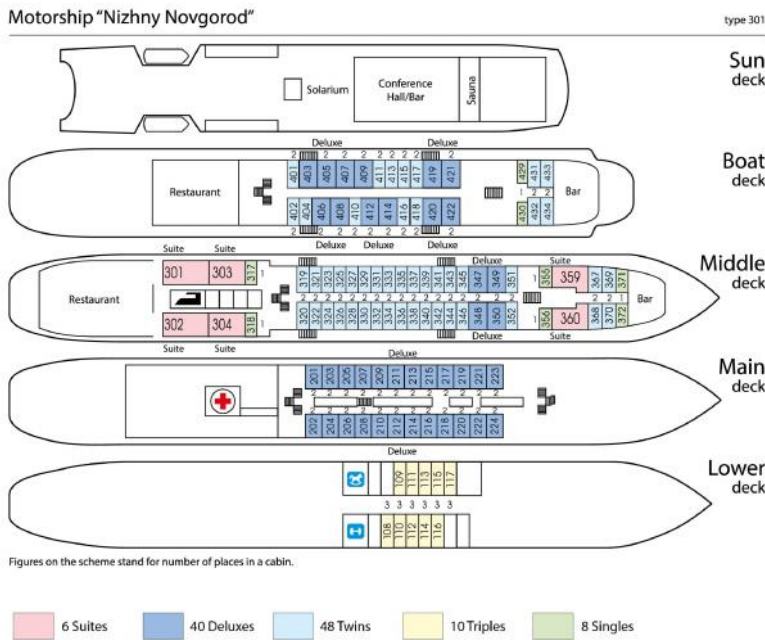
Motorship "Nizhny Novgorod"

type 301

Sun deck

Solarium

Conference Hall/Bar

Sauna

Boat deck

Deluxe Deluxe

2 2 2 2 2 2 2 2 2 2 2

401 403 405 407 409 411 413 415 417 419 421

Restaurant

429 431 433

1 2 2

Bar

430 432 434

402 404 406 408 410 412 414 416 418 420 422

2 2 2 2 2 2 2 2 2 2 2

Deluxe Deluxe Deluxe

Middle deck

Suite Suite Deluxe Suite

301 303 317

1

319 321 323 325 327 329 331 333 335 337 339 341 343 345 347 349 351

355 359 367 369 371

Restaurant

2 2 1

Bar

302 304 318

320 322 324 326 328 330 332 334 336 338 340 342 344 346 348 350 352

356 360 368 370 372

Suite Suite Deluxe Suite

Main deck

Deluxe

201 203 205 207 209 211 213 215 217 219 221 223

2 2 2 2 2 2 2 2 2 2 2 2

2 2 2 2 2 2 2 2 2 2 2 2

202 204 206 208 210 212 214 216 218 220 222 224

Deluxe

Lower deck

109 111 113 115 117

3 3 3 3 3 3

108 110 112 114 116

Figures on the scheme stand for number of places in a cabin.

6 Suites

40 Deluxes

48 Twins

10 Triples

8 Singles